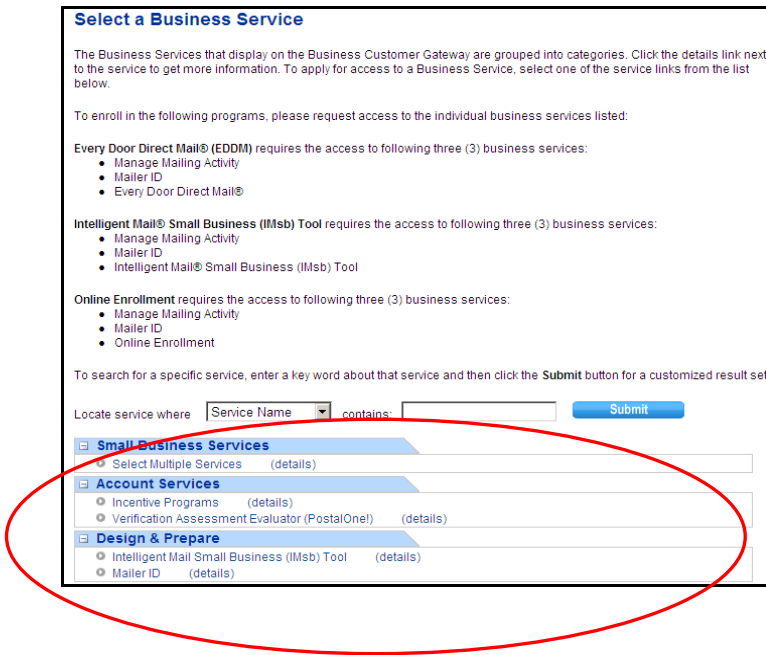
Select a Business Service

The Business Services that display on the Business Customer Gateway are grouped into categories. Click the details link next to the service to get more information. To apply for access to a Business Service, select one of the service links from the list below.

To enroll in the following programs, please request access to the individual business services listed:

**Every Door Direct Mail® (EDDM)** requires the access to following three (3) business services:
- Manage Mailing Activity
- Mailer ID
- Every Door Direct Mail®

**Intelligent Mail® Small Business (IMsb) Tool** requires the access to following three (3) business services:
- Manage Mailing Activity
- Mailer ID
- Intelligent Mail® Small Business (IMsb) Tool

**Online Enrollment** requires the access to following three (3) business services:
- Manage Mailing Activity
- Mailer ID
- Online Enrollment

To search for a specific service, enter a key word about that service and then click the **Submit** button for a customized result set

Locate service where Service Name contains: Submit

Small Business Services
Select Multiple Services (details)

Account Services
Incentive Programs (details)
Verification Assessment Evaluator (PostalOne!) (details)

Design & Prepare
Intelligent Mail Small Business (IMsb) Tool (details)
Mailer ID (details)